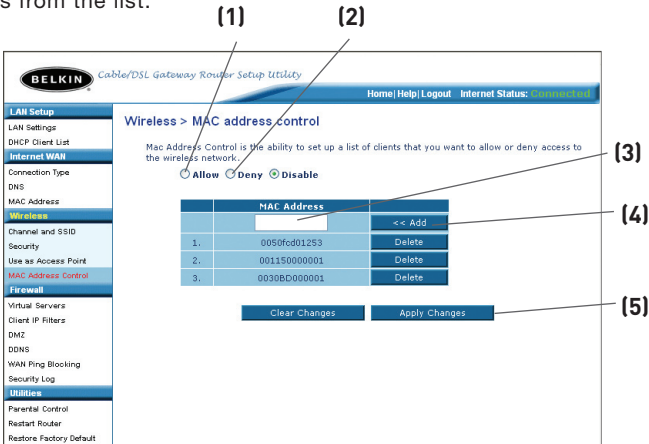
s from the list.

(1) (2)

BELKIN Cable/DSL Gateway Router Setup Utility

Home | Help | Logout Internet Status: Connected

LAN Setup
LAN Settings
DHCP Client List
Internet WAN
Connection Type
DNS
MAC Address
Wireless
Channel and SSID
Security
Use as Access Point
MAC Address Control
Firewall
Virtual Servers
Client IP Filters
DMZ
DDNS
WAN Ping Blocking
Security Log
Utilities
Parental Control
Restart Router
Restore Factory Default

Wireless > MAC address control

Mac Address Control is the ability to set up a list of clients that you want to allow or deny access to the wireless network.

Allow Deny Disable

(3)

(4)

| | MAC Address | |
|---|---|---|
| | | << Add |
| 1. | 0050fcd01253 | Delete |
| 2. | 001150000001 | Delete |
| 3. | 0030BD000001 | Delete |

Clear Changes Apply Changes

(5)